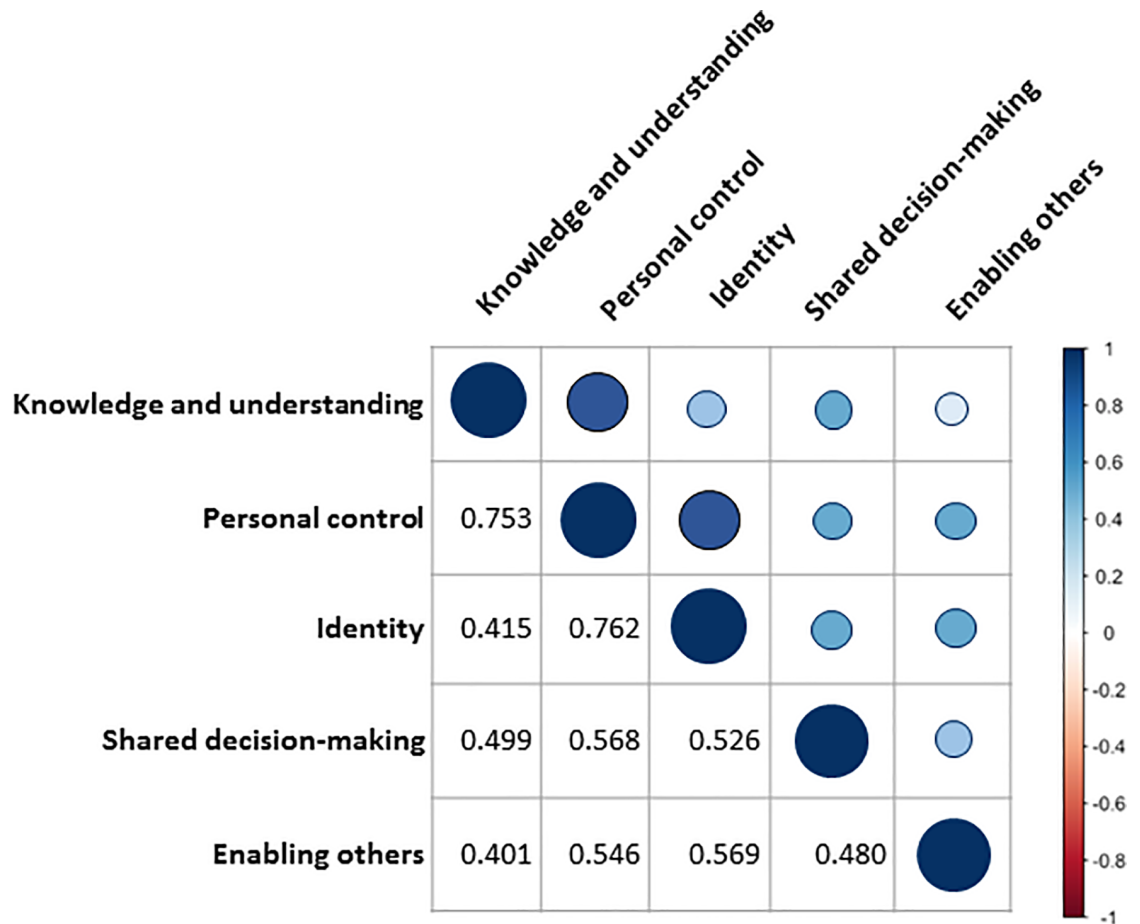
|  | Knowledge and understanding | Personal control | Identity | Shared decision-making | Enabling others |
|---|---|---|---|---|---|
| Knowledge and understanding |  |  |  |  |  |
| Personal control | 0.753 |  |  |  |  |
| Identity | 0.415 | 0.762 |  |  |  |
| Shared decision-making | 0.499 | 0.568 | 0.526 |  |  |
| Enabling others | 0.401 | 0.546 | 0.569 | 0.480 |  |

1
0.8
0.6
0.4
0.2
0
-0.2
-0.4
-0.6
-0.8
-1